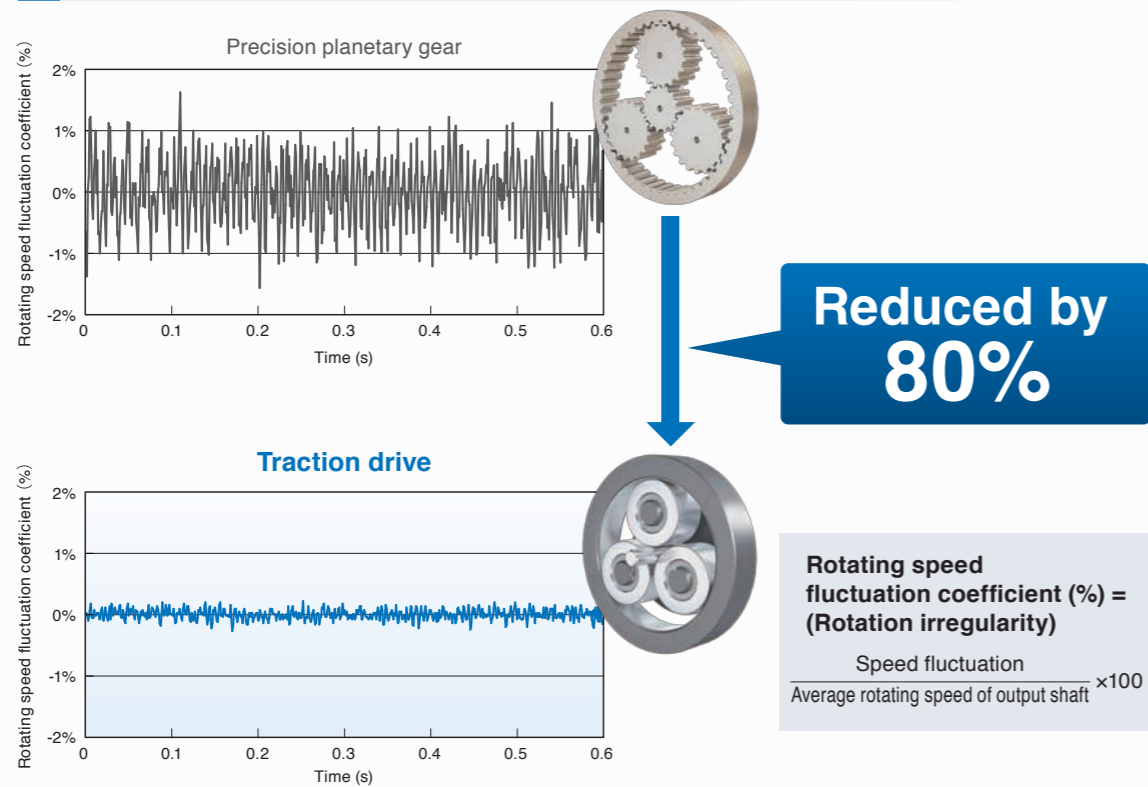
Precision planetary gear

Rotating speed fluctuation coefficient (%)

2%
1%
0%
-1%
-2%
0
0.1
0.2
0.3
0.4
0.5
0.6
Time (s)

Reduced by 80%

Traction drive

Rotating speed fluctuation coefficient (%)

2%
1%
0%
-1%
-2%
0
0.1
0.2
0.3
0.4
0.5
0.6
Time (s)

Rotating speed fluctuation coefficient (%) = (Rotation irregularity)

$\frac{\text{Speed fluctuation}}{\text{Average rotating speed of output shaft}} \times 100$